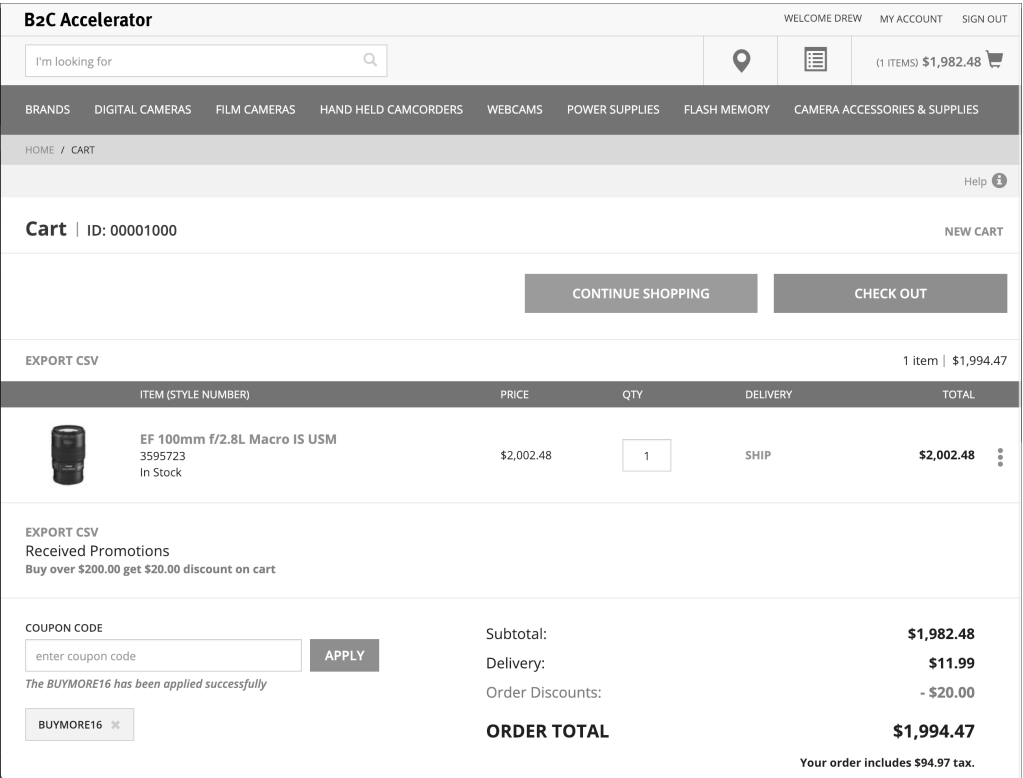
B2C Accelerator

WELCOME DREW MY ACCOUNT SIGN OUT

I'm looking for

(1 ITEMS) $1,982.48

BRANDS DIGITAL CAMERAS FILM CAMERAS HAND HELD CAMCORDERS WEBCAMS POWER SUPPLIES FLASH MEMORY CAMERA ACCESSORIES & SUPPLIES

HOME / CART

Help

Cart | ID: 00001000

NEW CART

CONTINUE SHOPPING

CHECK OUT

EXPORT CSV

1 item | $1,994.47

| | ITEM (STYLE NUMBER) | PRICE | QTY | DELIVERY | TOTAL |
|---|---|---|---|---|---|
| | EF 100mm f/2.8L Macro IS USM 3595723 In Stock | $2,002.48 | 1 | SHIP | $2,002.48 |

EXPORT CSV

Received Promotions

Buy over $200.00 get $20.00 discount on cart

COUPON CODE

enter coupon code

APPLY

The BUYMORE16 has been applied successfully

BUYMORE16

Subtotal: $1,982.48

Delivery: $11.99

Order Discounts: - $20.00

ORDER TOTAL $1,994.47

Your order includes $94.97 tax.